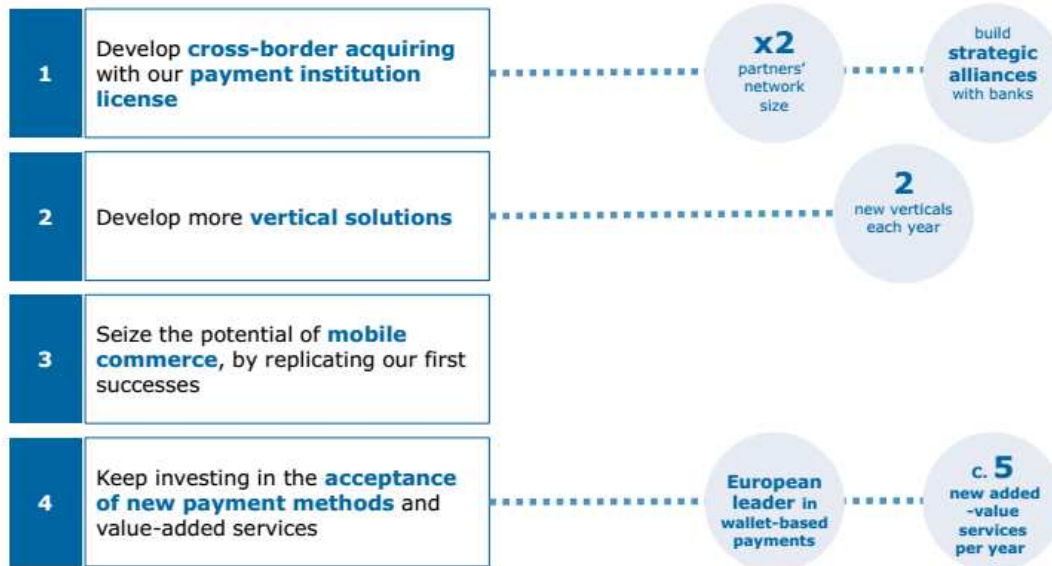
1

Develop cross-border acquiring with our payment institution license

x2
partners' network size

build strategic alliances with banks

2

Develop more vertical solutions

2
new verticals each year

3

Seize the potential of mobile commerce, by replicating our first successes

4

Keep investing in the acceptance of new payment methods and value-added services

European leader in wallet-based payments

c. 5
new added -value services per year